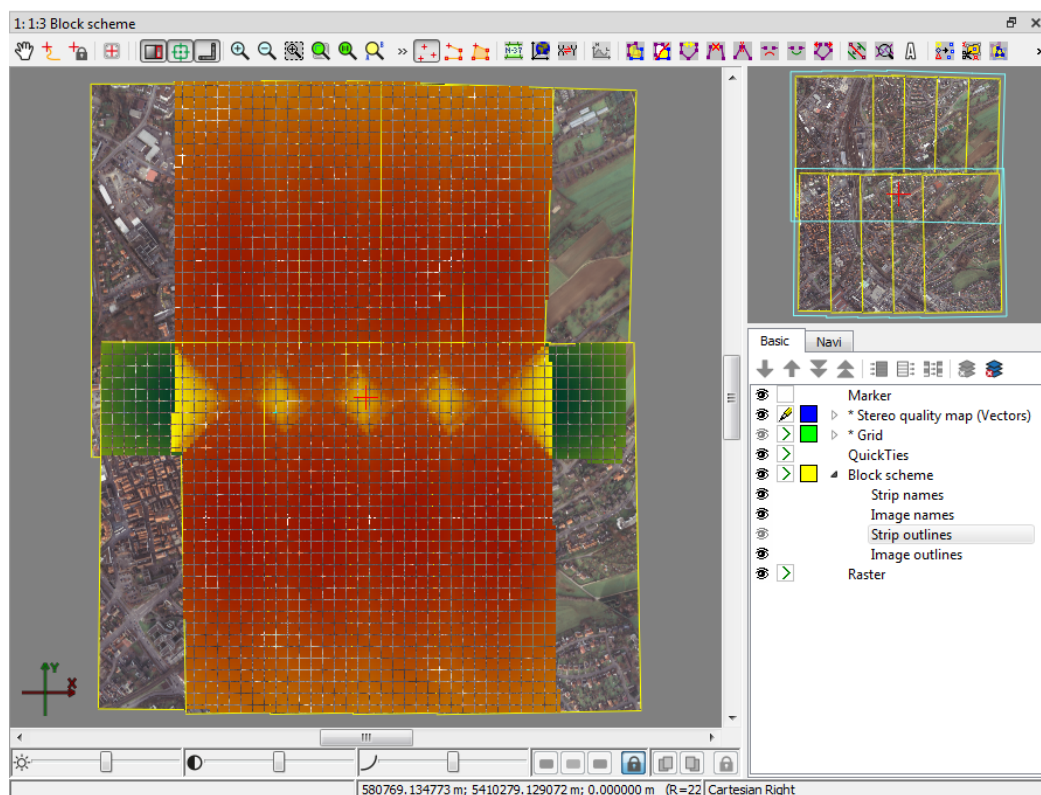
1: 1:3 Block scheme

Basic
Navi

Marker
* Stereo quality map (Vectors)
* Grid
QuickTies
Block scheme
Strip names
Image names
Strip outlines
Image outlines
Raster

Y
X

580769.134773 m; 5410279.129072 m; 0.000000 m (R=22 Cartesian Right